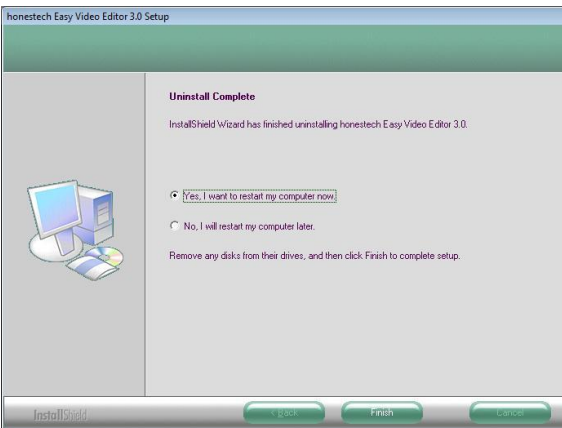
honestech Easy Video Editor 3.0 Setup

Uninstall Complete

InstallShield Wizard has finished uninstalling honestech Easy Video Editor 3.0.

Yes, I want to restart my computer now.

No, I will restart my computer later.

Remove any disks from their drives, and then click Finish to complete setup.

InstallShield

< Back

Finish

Cancel